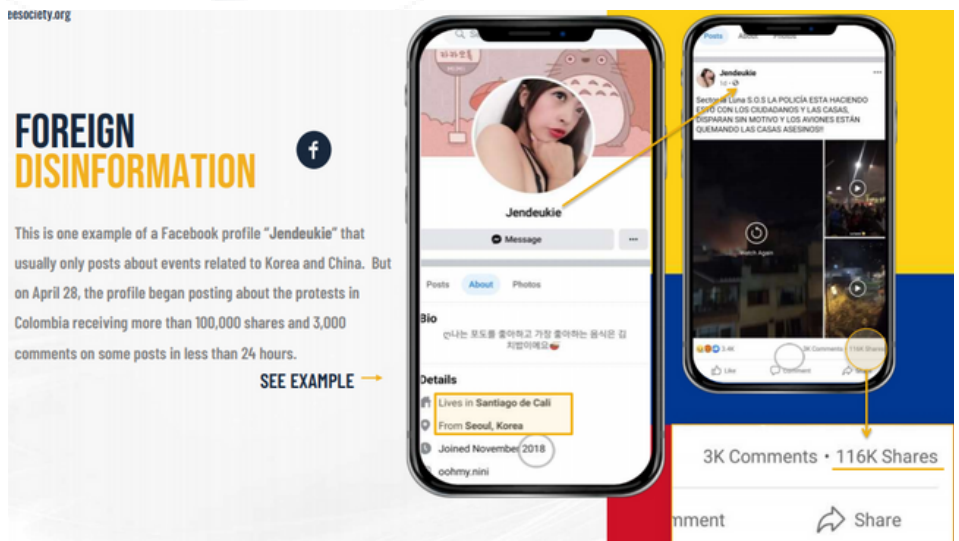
eesociety.org

FOREIGN DISINFORMATION

This is one example of a Facebook profile "Jendeukie" that usually only posts about events related to Korea and China. But on April 28, the profile began posting about the protests in Colombia receiving more than 100,000 shares and 3,000 comments on some posts in less than 24 hours.

SEE EXAMPLE

Jendeukie

Message

Posts About Photos

Bio

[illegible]

Details

Lives in Santiago de Cali

From Seoul, Korea

Joined November 2018

oohmy.nini

Posts About Photos

Jendeukie

Sector la Luna S.O.S LA POLICÍA ESTA HACIENDO ESTO CON LOS CIUDADANOS Y LAS CASAS, DISPARAN SIN MOTIVO Y LOS AVIONES ESTÁN QUEMANDO LAS CASAS ASESINOS!!

Watch Again

3.4K 3K Comments 116K Shares

Like Comment Share

3K Comments • 116K Shares

mment Share